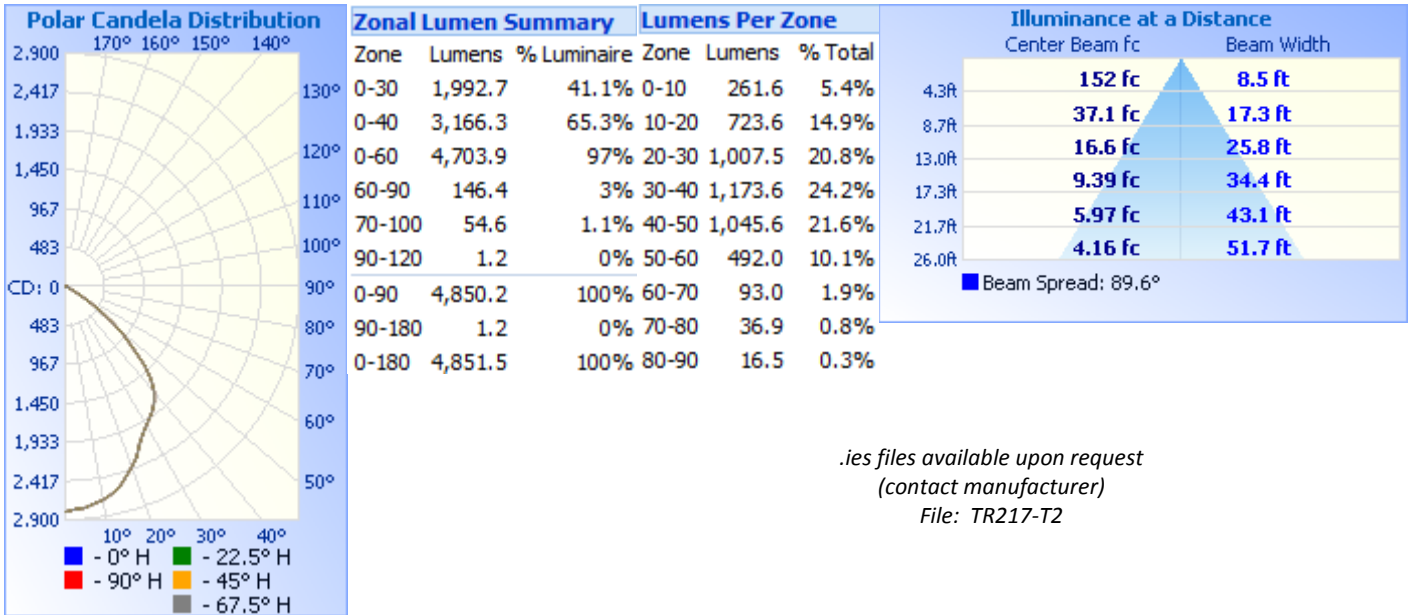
Polar Candela Distribution

170° 160° 150° 140°

2,900
2,417
1,933
1,450
967
483
CD: 0
483
967
1,450
1,933
2,417
2,900

130°
120°
110°
100°
90°
80°
70°
60°
50°

10° 20° 30° 40°

- 0° H
- 22.5° H
- 90° H
- 45° H
- 67.5° H

Zonal Lumen Summary

| Zone | Lumens | % Luminaire |
|---|---|---|
| 0-30 | 1,992.7 | 41.1% |
| 0-40 | 3,166.3 | 65.3% |
| 0-60 | 4,703.9 | 97% |
| 60-90 | 146.4 | 3% |
| 70-100 | 54.6 | 1.1% |
| 90-120 | 1.2 | 0% |
| 0-90 | 4,850.2 | 100% |
| 90-180 | 1.2 | 0% |
| 0-180 | 4,851.5 | 100% |

Lumens Per Zone

| Zone | Lumens | % Total |
|---|---|---|
| 0-10 | 261.6 | 5.4% |
| 10-20 | 723.6 | 14.9% |
| 20-30 | 1,007.5 | 20.8% |
| 30-40 | 1,173.6 | 24.2% |
| 40-50 | 1,045.6 | 21.6% |
| 50-60 | 492.0 | 10.1% |
| 60-70 | 93.0 | 1.9% |
| 70-80 | 36.9 | 0.8% |
| 80-90 | 16.5 | 0.3% |

Illuminance at a Distance

| | Center Beam fc | Beam Width |
|---|---|---|
| 4.3ft | 152 fc | 8.5 ft |
| 8.7ft | 37.1 fc | 17.3 ft |
| 13.0ft | 16.6 fc | 25.8 ft |
| 17.3ft | 9.39 fc | 34.4 ft |
| 21.7ft | 5.97 fc | 43.1 ft |
| 26.0ft | 4.16 fc | 51.7 ft |

Beam Spread: 89.6°

.ies files available upon request
(contact manufacturer)
File: TR217-T2